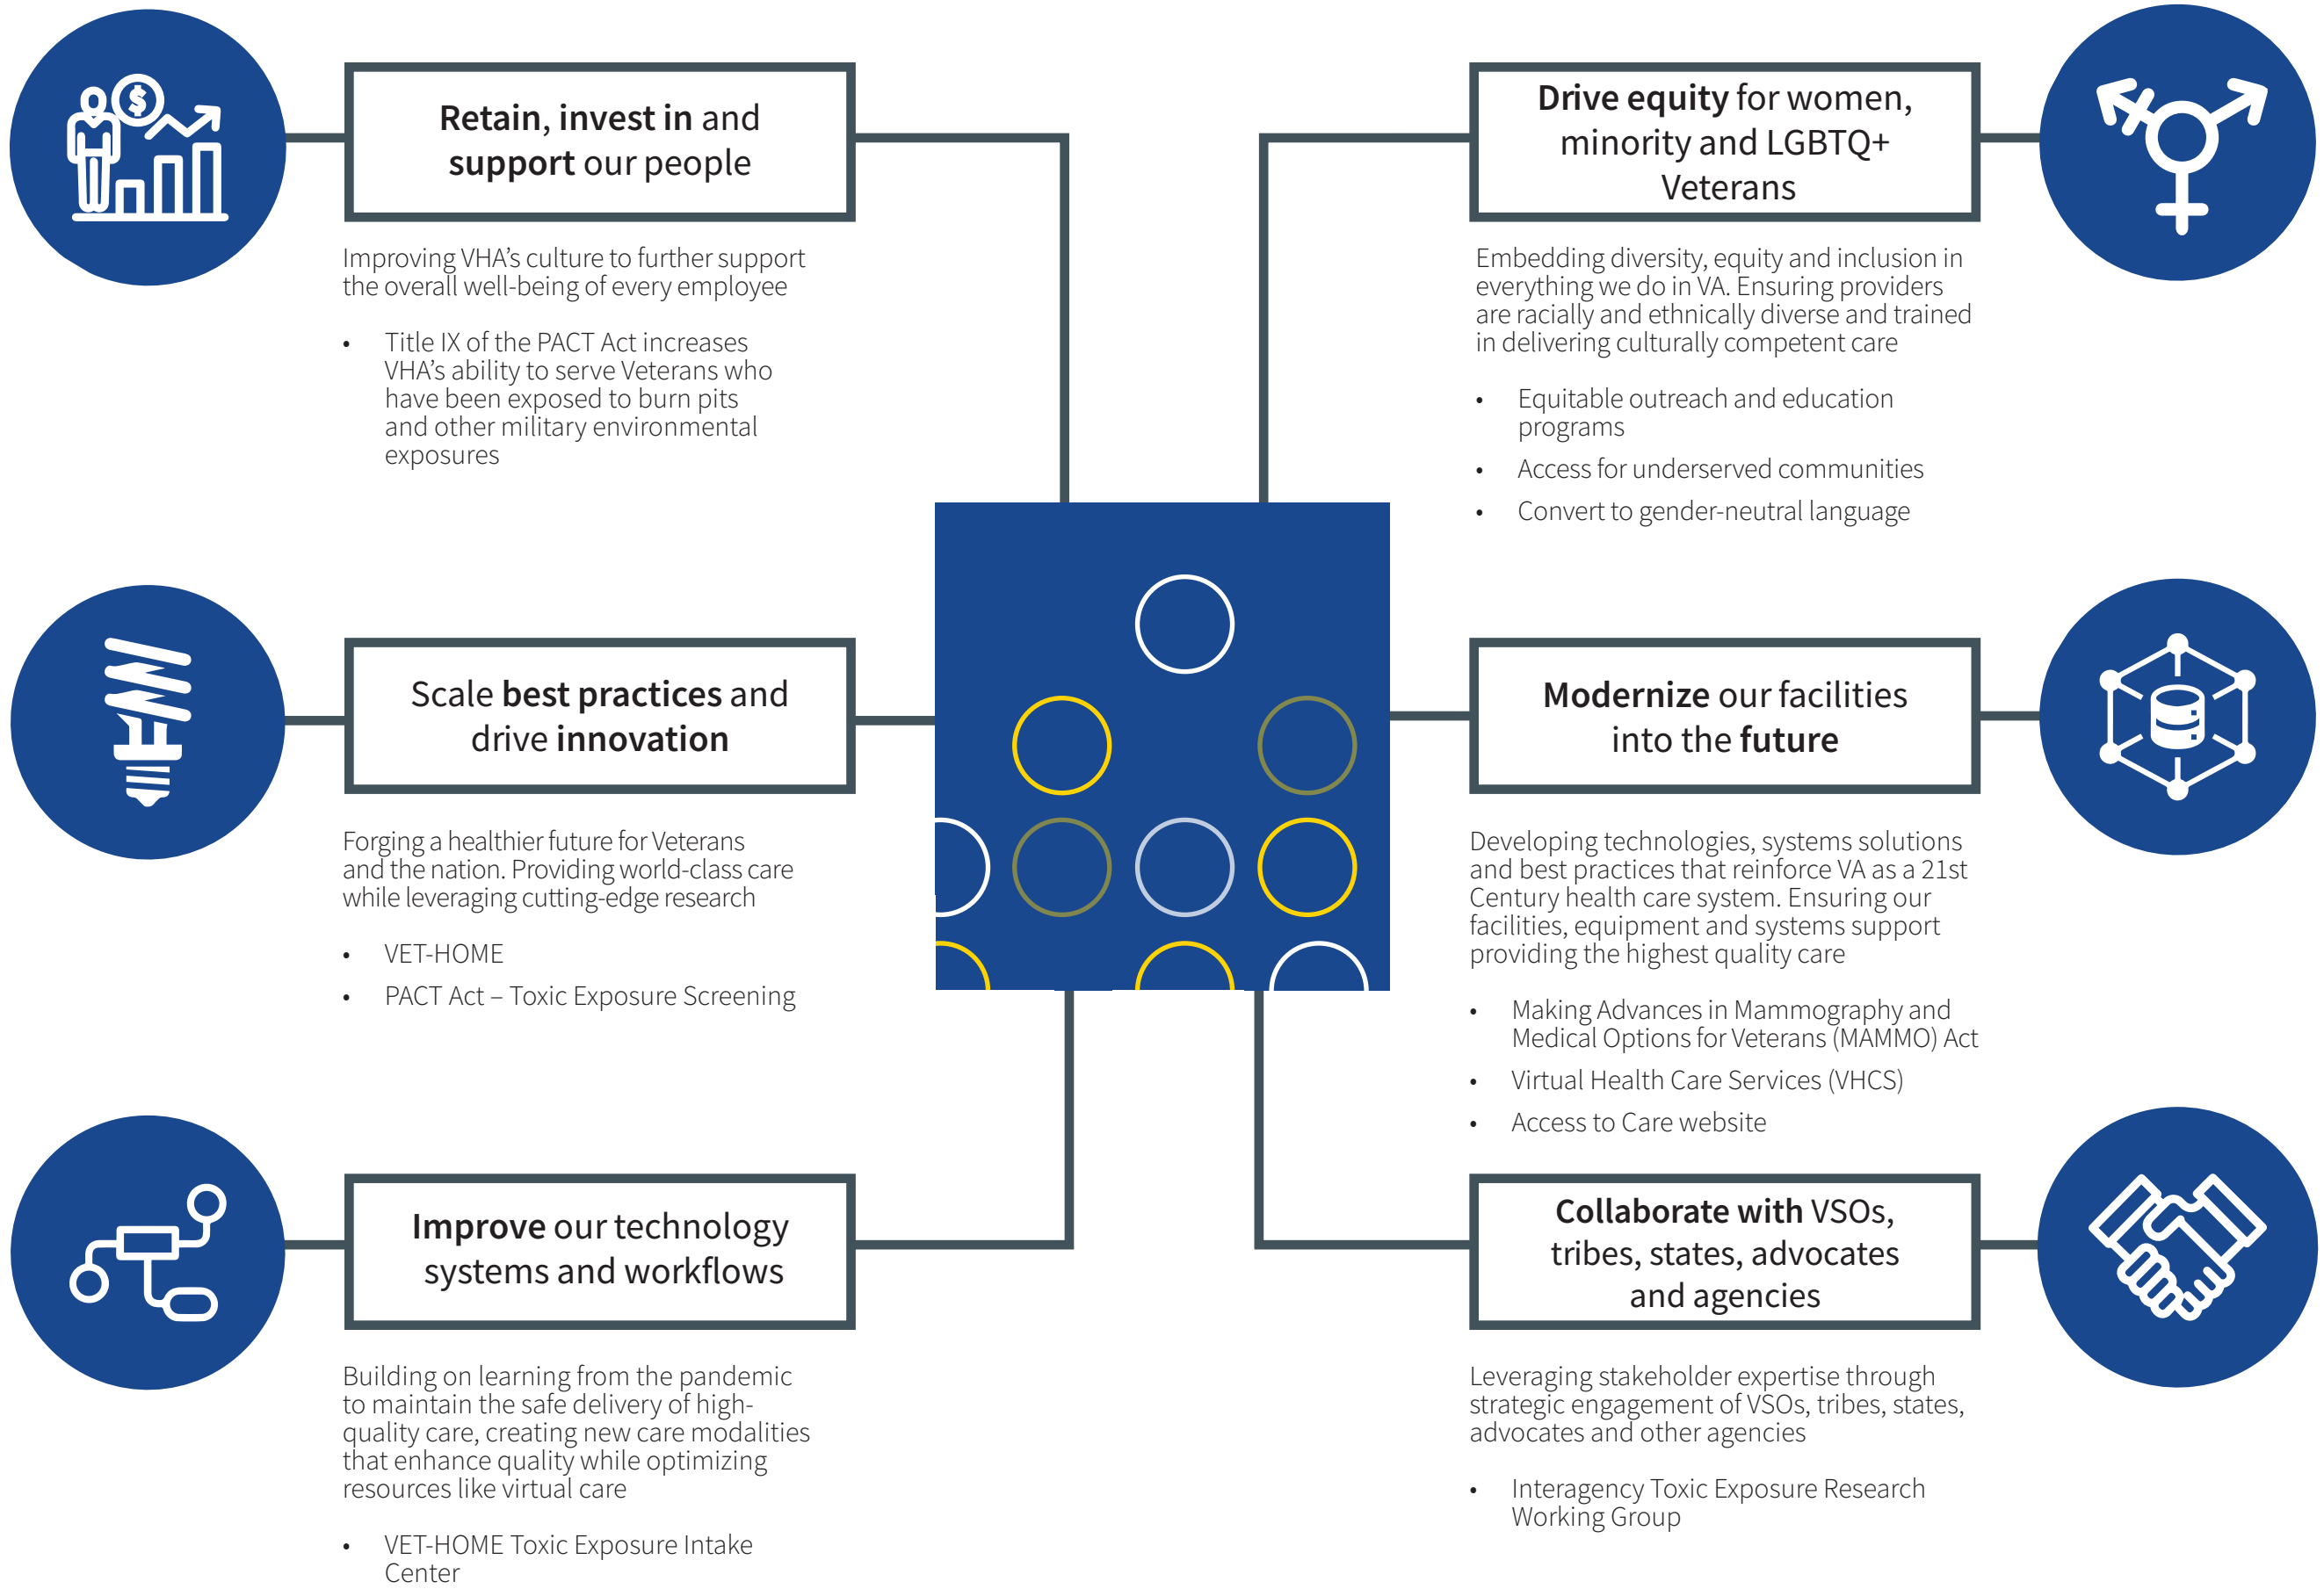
Retain, invest in and support our people

Improving VHA's culture to further support the overall well-being of every employee

- Title IX of the PACT Act increases VHA's ability to serve Veterans who have been exposed to burn pits and other military environmental exposures

Drive equity for women, minority and LGBTQ+ Veterans

Embedding diversity, equity and inclusion in everything we do in VA. Ensuring providers are racially and ethnically diverse and trained in delivering culturally competent care

- Equitable outreach and education programs
- Access for underserved communities
- Convert to gender-neutral language

Scale best practices and drive innovation

Forging a healthier future for Veterans and the nation. Providing world-class care while leveraging cutting-edge research

- VET-HOME
- PACT Act – Toxic Exposure Screening

Modernize our facilities into the future

Developing technologies, systems solutions and best practices that reinforce VA as a 21st Century health care system. Ensuring our facilities, equipment and systems support providing the highest quality care

- Making Advances in Mammography and Medical Options for Veterans (MAMMO) Act
- Virtual Health Care Services (VHCS)
- Access to Care website

Improve our technology systems and workflows

Building on learning from the pandemic to maintain the safe delivery of high-quality care, creating new care modalities that enhance quality while optimizing resources like virtual care

- VET-HOME Toxic Exposure Intake Center

Collaborate with VSOs, tribes, states, advocates and agencies

Leveraging stakeholder expertise through strategic engagement of VSOs, tribes, states, advocates and other agencies

- Interagency Toxic Exposure Research Working Group